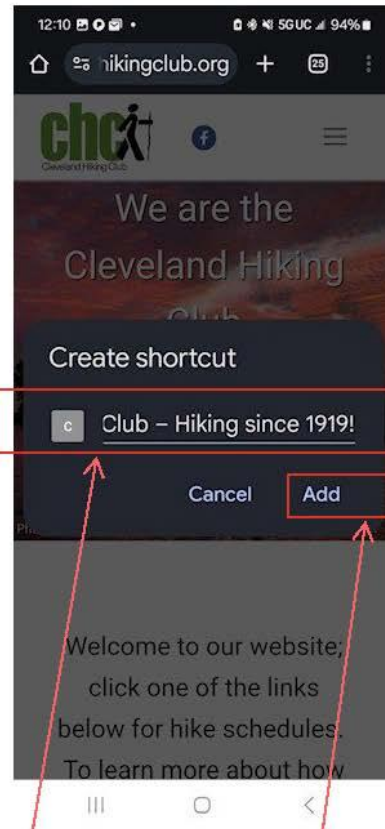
12:10 5GUC 94%

ikingclub.org + 25

chc
Cleveland Hiking Club

We are the Cleveland Hiking Club

Create shortcut

c Club – Hiking since 1919!

Cancel Add

Welcome to our website; click one of the links below for hike schedules. To learn more about how